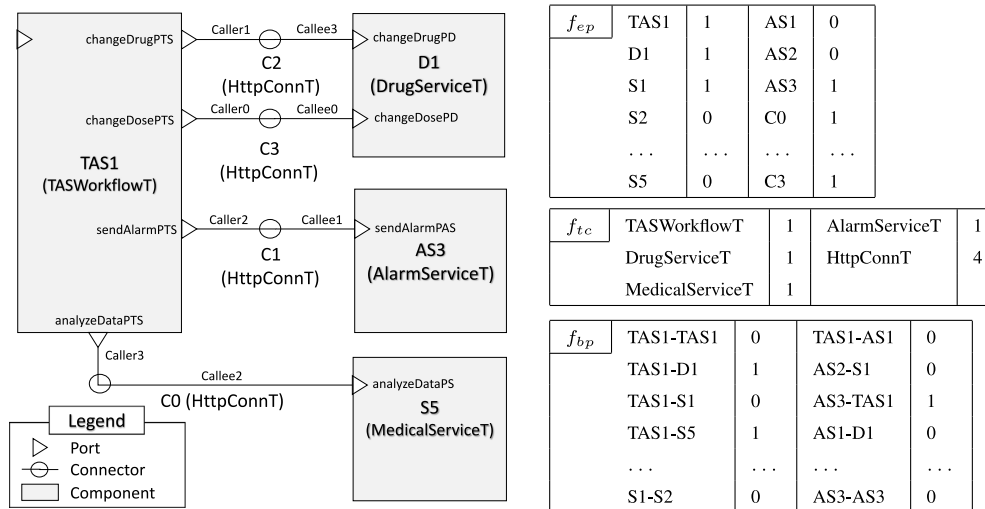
changeDrugPTS
Caller1
Callee3
changeDrugPD
C2 (HttpConnT)
D1 (DrugServiceT)
changeDosePTS
Caller0
Callee0
changeDosePD
C3 (HttpConnT)
TAS1 (TASWorkflowT)
sendAlarmPTS
Caller2
Callee1
sendAlarmPAS
C1 (HttpConnT)
AS3 (AlarmServiceT)
analyzeDataPTS
Caller3
Callee2
analyzeDataPS
C0 (HttpConnT)
S5 (MedicalServiceT)

Legend
Port
Connector
Component

| $f_{ep}$ | TAS1 | 1 | AS1 | 0 |
|---|---|---|---|---|
| | D1 | 1 | AS2 | 0 |
| | S1 | 1 | AS3 | 1 |
| | S2 | 0 | C0 | 1 |
| | ... | ... | ... | ... |
| | S5 | 0 | C3 | 1 |

| $f_{tc}$ | TASWorkflowT | 1 | AlarmServiceT | 1 |
|---|---|---|---|---|
| | DrugServiceT | 1 | HttpConnT | 4 |
| | MedicalServiceT | 1 | | |

| $f_{bp}$ | TAS1-TAS1 | 0 | TAS1-AS1 | 0 |
|---|---|---|---|---|
| | TAS1-D1 | 1 | AS2-S1 | 0 |
| | TAS1-S1 | 0 | AS3-TAS1 | 1 |
| | TAS1-S5 | 1 | AS1-D1 | 0 |
| | ... | ... | ... | ... |
| | S1-S2 | 0 | AS3-AS3 | 0 |